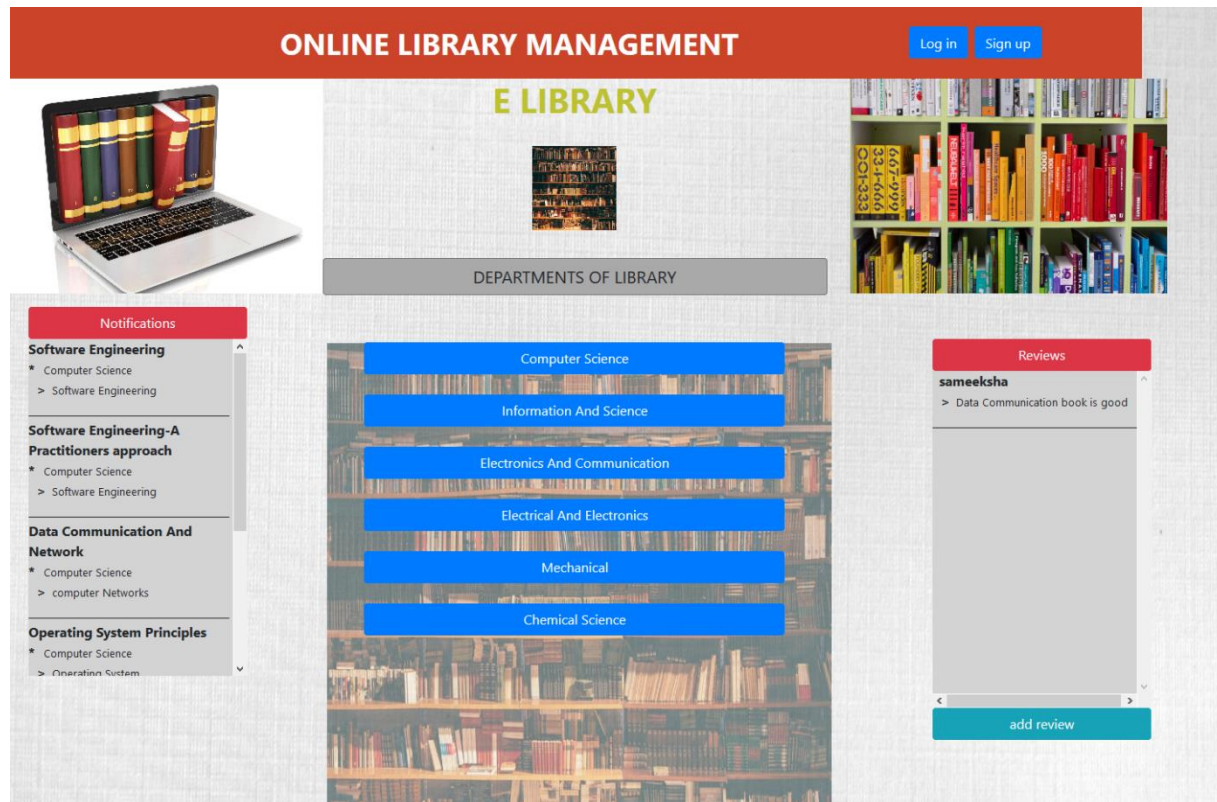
ONLINE LIBRARY MANAGEMENT

Log in

Sign up

E LIBRARY

DEPARTMENTS OF LIBRARY

Notifications

**Software Engineering**
* Computer Science
> Software Engineering

**Software Engineering-A Practitioners approach**
* Computer Science
> Software Engineering

**Data Communication And Network**
* Computer Science
> computer Networks

**Operating System Principles**
* Computer Science
> Operating System

Computer Science

Information And Science

Electronics And Communication

Electrical And Electronics

Mechanical

Chemical Science

Reviews

**sameeksha**
> Data Communication book is good

add review